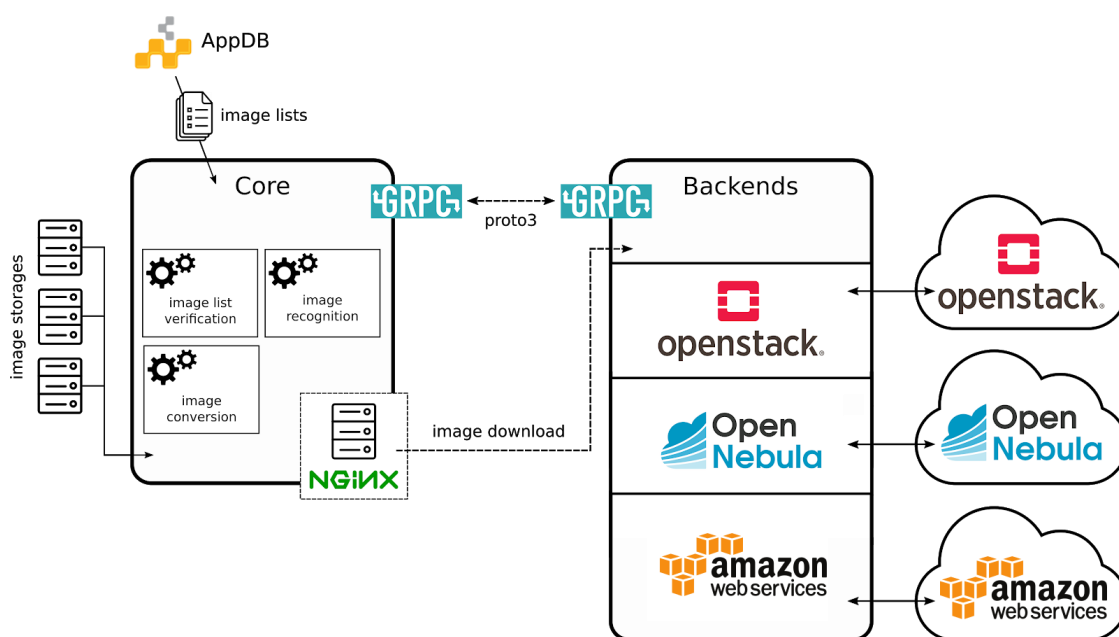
AppDB

image lists

image storages

Core

GRPC

proto3

GRPC

Backends

image list verification

image recognition

image conversion

NGINX

image download

openstack

openstack

Open Nebula

Open Nebula

amazon web services

amazon web services